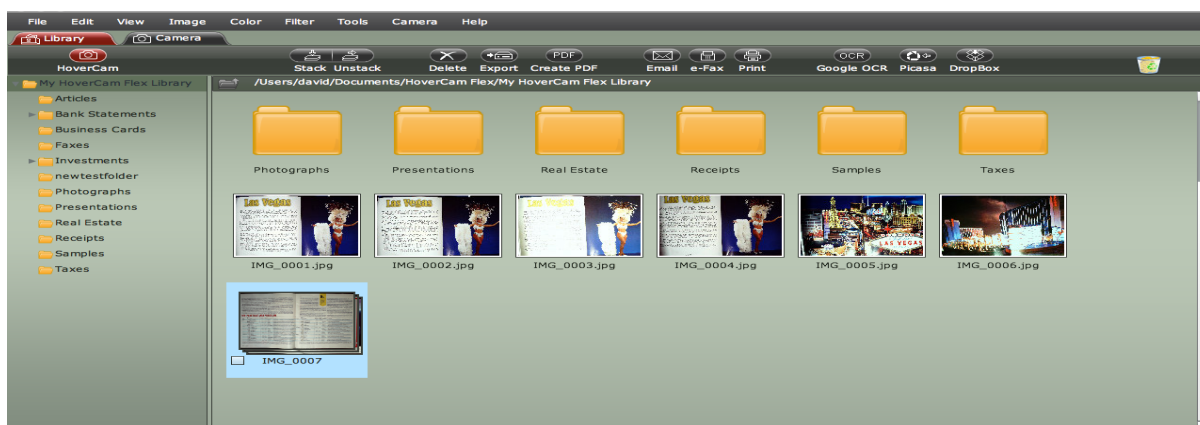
File Edit View Image Color Filter Tools Camera Help

Library Camera

HoverCam

Stack Unstack

Delete Export

PDF
Create PDF

Email e-Fax Print

OCR
Google OCR

Picasa DropBox

My HoverCam Flex Library
Articles
Bank Statements
Business Cards
Faxes
Investments
newtestfolder
Photographs
Presentations
Real Estate
Receipts
Samples
Taxes

/Users/david/Documents/HoverCam Flex/My HoverCam Flex Library

Photographs Presentations Real Estate Receipts Samples Taxes

Las Vegas
IMG_0001.jpg

Las Vegas
IMG_0002.jpg

Las Vegas
IMG_0003.jpg

Las Vegas
IMG_0004.jpg

LAS VEGAS
IMG_0005.jpg

IMG_0006.jpg

IMG_0007